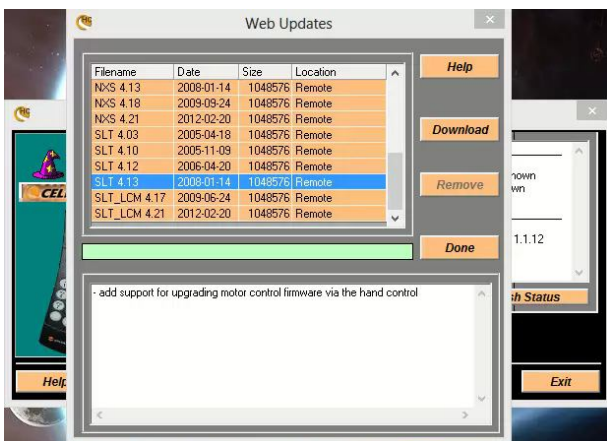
Web Updates

| Filename | Date | Size | Location |
|---|---|---|---|
| NXS 4.13 | 2008-01-14 | 1048576 | Remote |
| NXS 4.18 | 2009-09-24 | 1048576 | Remote |
| NXS 4.21 | 2012-02-20 | 1048576 | Remote |
| SLT 4.03 | 2005-04-18 | 1048576 | Remote |
| SLT 4.10 | 2005-11-09 | 1048576 | Remote |
| SLT 4.12 | 2006-04-20 | 1048576 | Remote |
| SLT 4.13 | 2008-01-14 | 1048576 | Remote |
| SLT_LCM 4.17 | 2009-06-24 | 1048576 | Remote |
| SLT_LCM 4.21 | 2012-02-20 | 1048576 | Remote |

Help

Download

Remove

Done

- add support for upgrading motor control firmware via the hand control

CEL

nown

wn

1.1.12

sh Status

Help

Exit